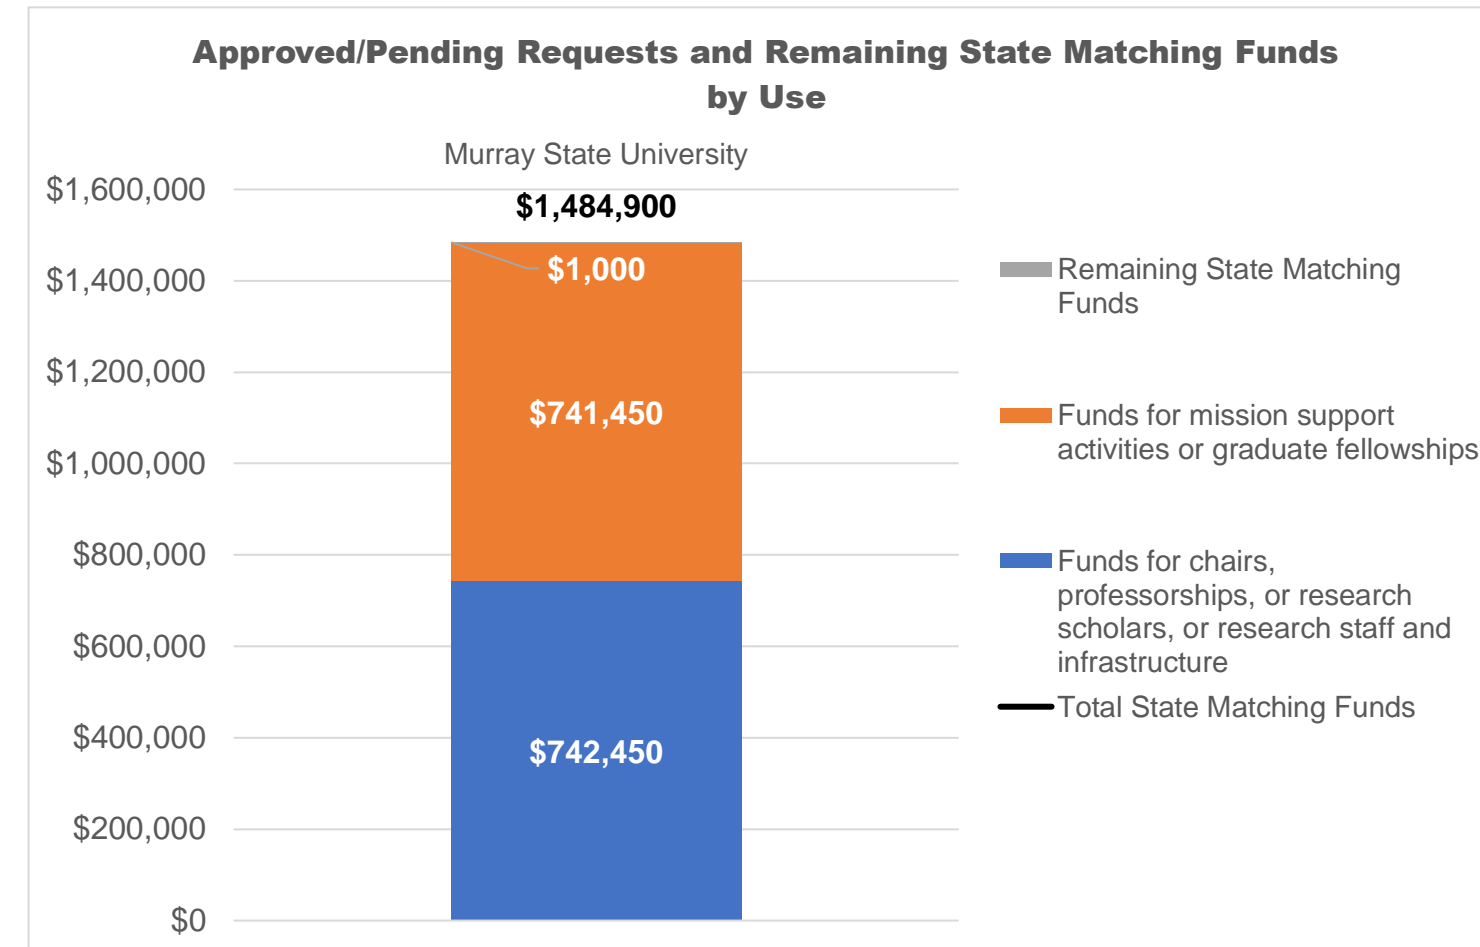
Approved/Pending Requests and Remaining State Matching Funds by Use

Murray State University

$1,600,000
$1,400,000
$1,200,000
$1,000,000
$800,000
$600,000
$400,000
$200,000
$0

$1,484,900
$1,000
$741,450
$742,450

Remaining State Matching Funds
Funds for mission support activities or graduate fellowships
Funds for chairs, professorships, or research scholars, or research staff and infrastructure
Total State Matching Funds